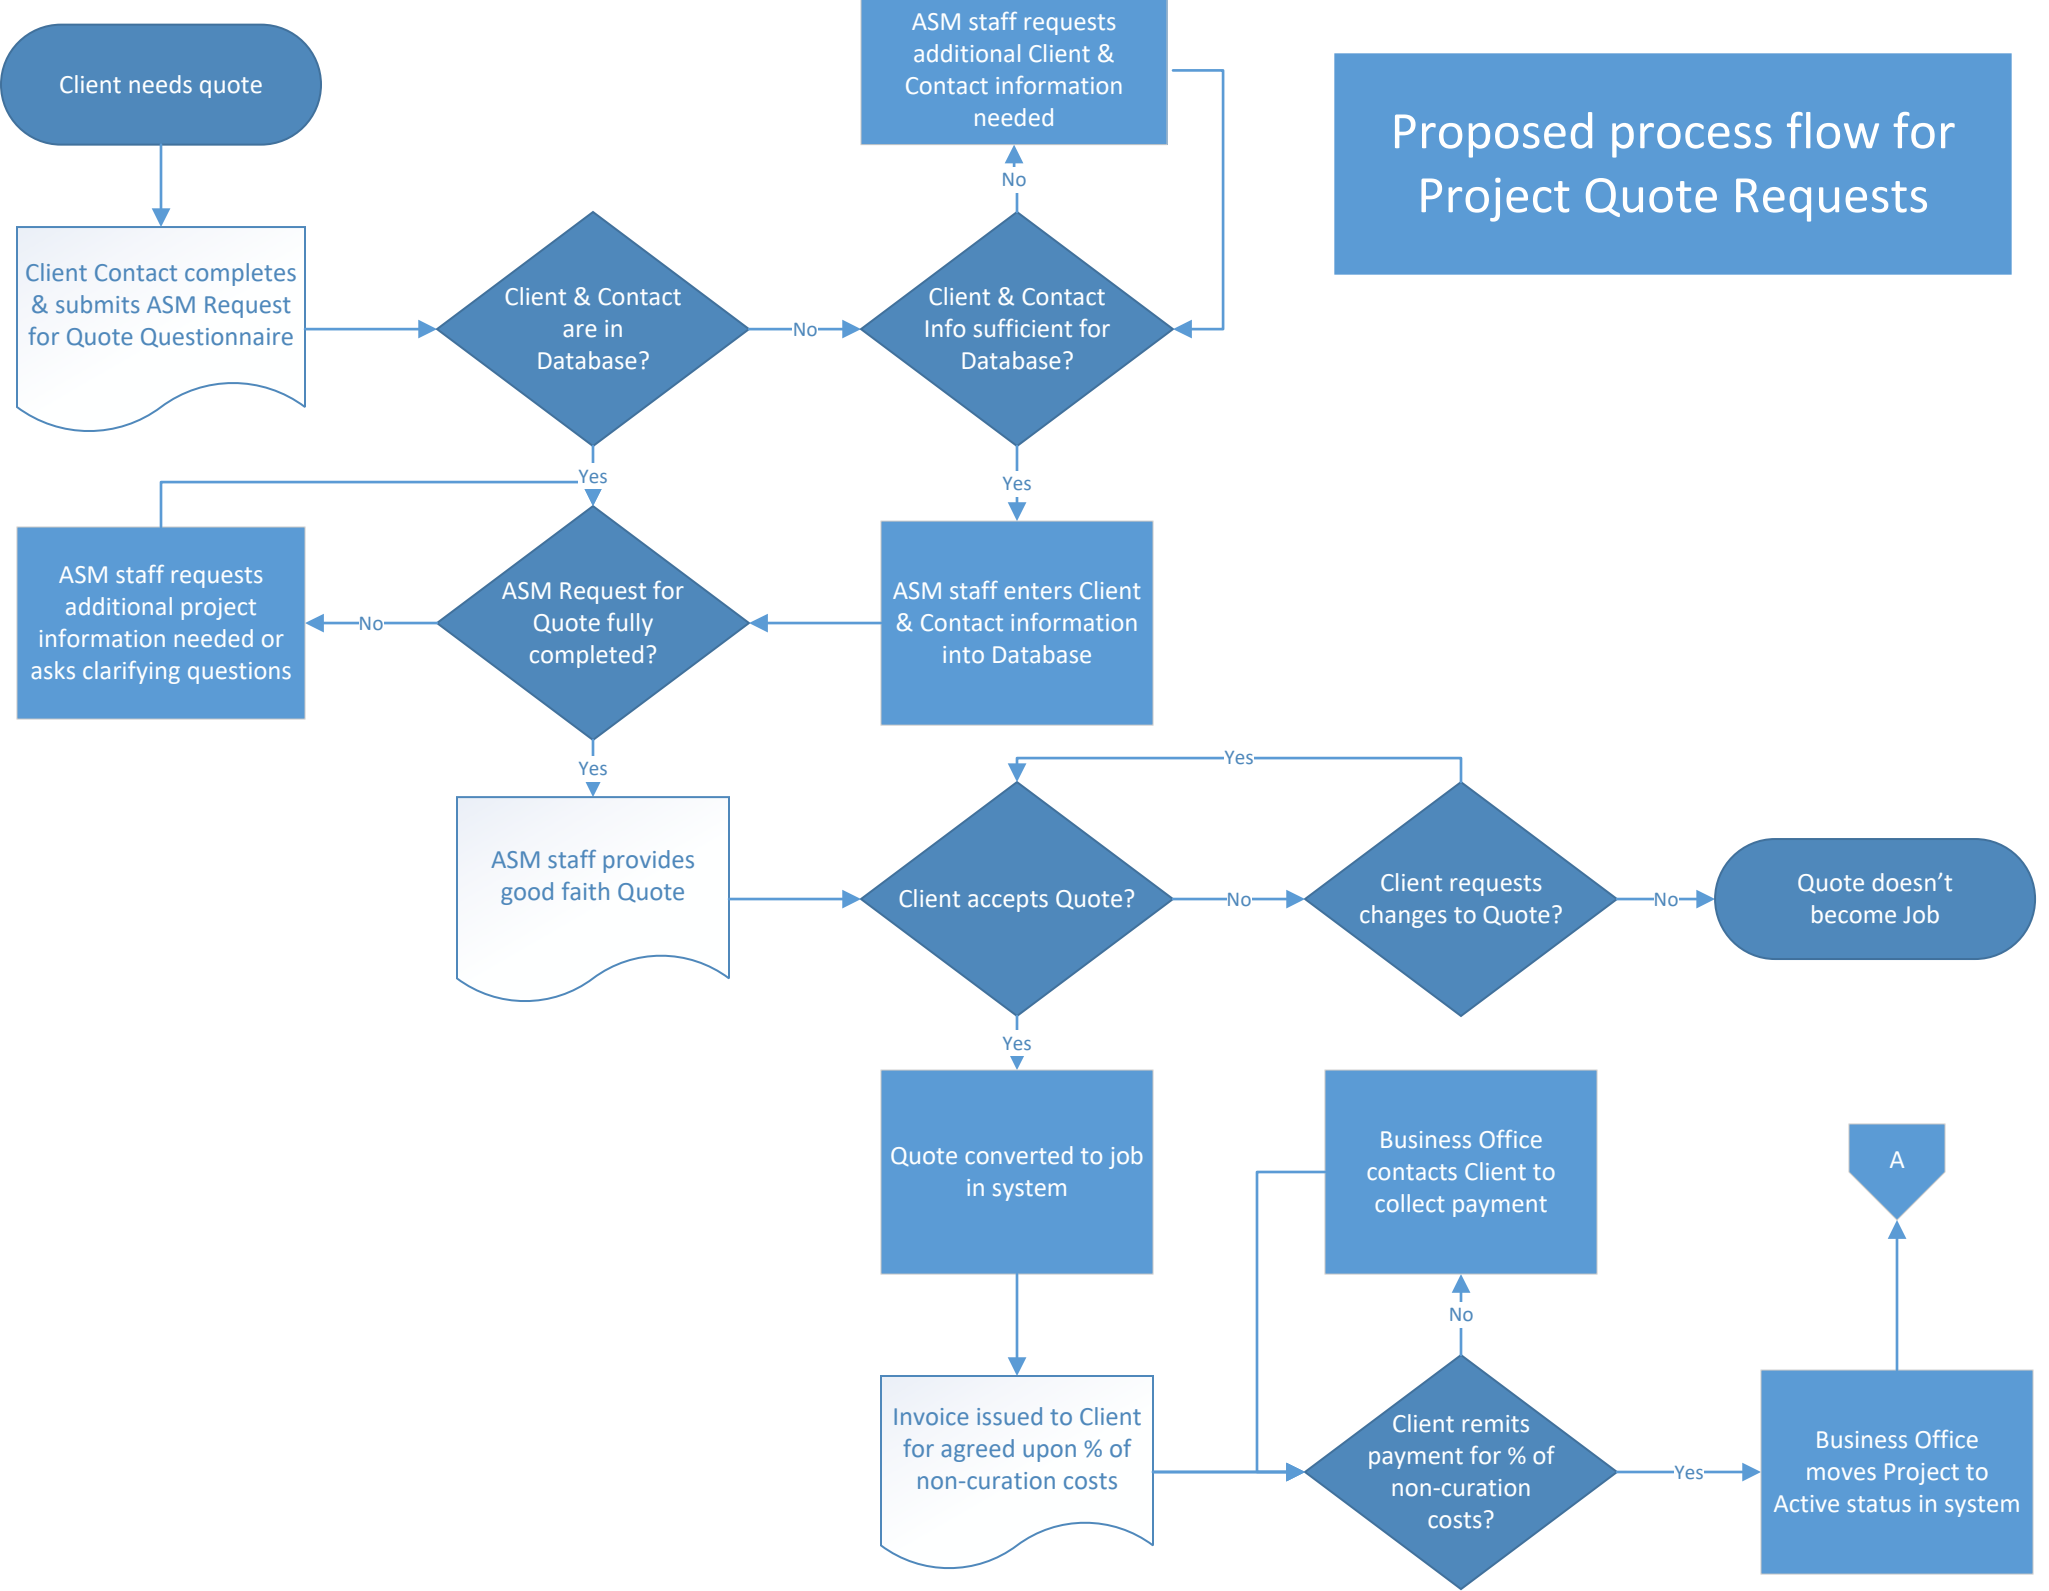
Client needs quote

Client Contact completes & submits ASM Request for Quote Questionnaire

Client & Contact are in Database?

No

Client & Contact Info sufficient for Database?

No

ASM staff requests additional Client & Contact information needed

Proposed process flow for Project Quote Requests

Yes

Yes

ASM staff requests additional project information needed or asks clarifying questions

No

ASM Request for Quote fully completed?

ASM staff enters Client & Contact information into Database

Yes

ASM staff provides good faith Quote

Yes

Client accepts Quote?

No

Client requests changes to Quote?

No

Quote doesn't become Job

Yes

Quote converted to job in system

Business Office contacts Client to collect payment

A

No

Invoice issued to Client for agreed upon % of non-curation costs

Client remits payment for % of non-curation costs?

Yes

Business Office moves Project to Active status in system